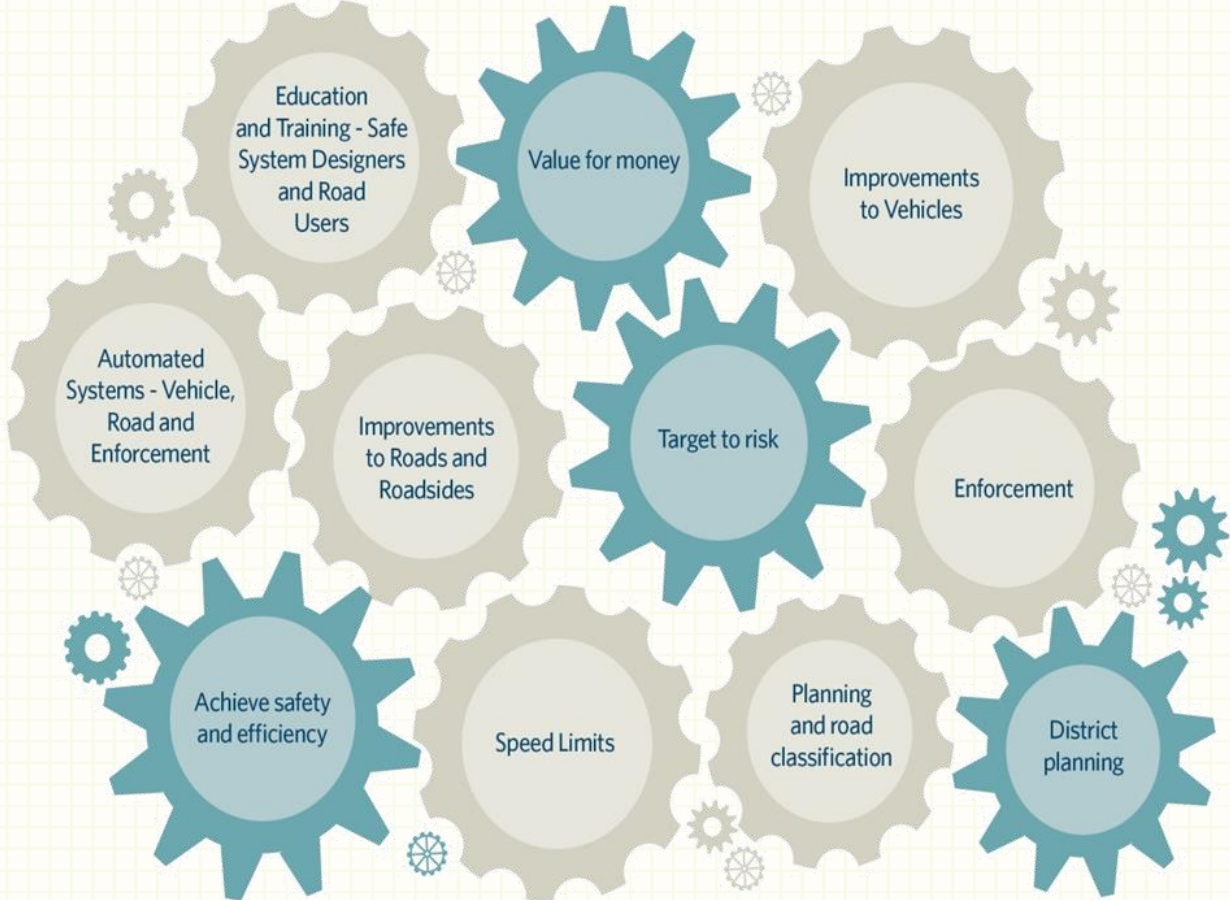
Education and Training - Safe System Designers and Road Users

Value for money

Improvements to Vehicles

Automated Systems - Vehicle, Road and Enforcement

Improvements to Roads and Roadsides

Target to risk

Enforcement

Achieve safety and efficiency

Speed Limits

Planning and road classification

District planning